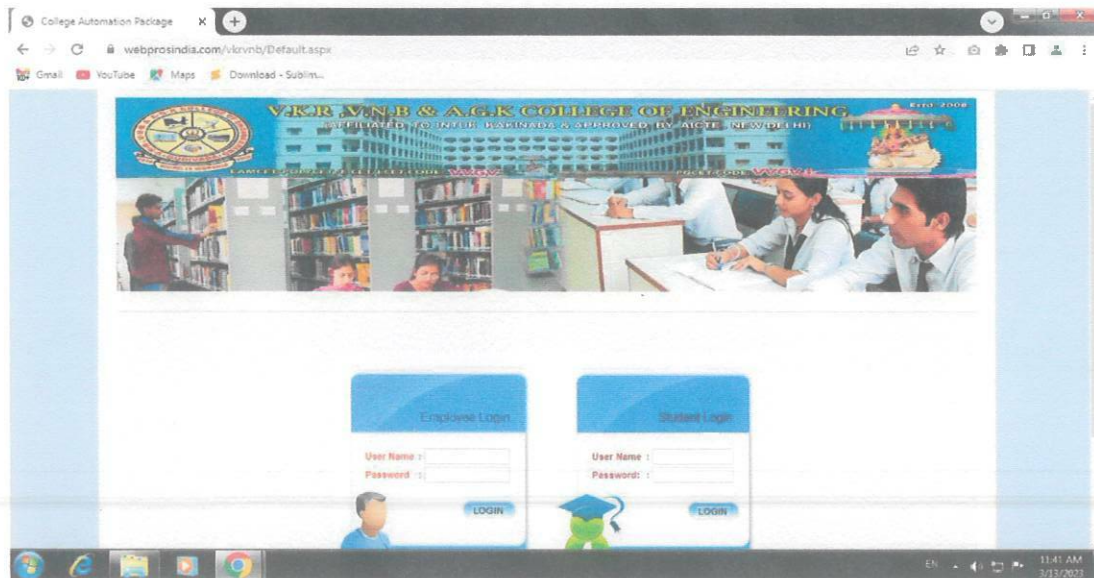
College Automation Package

webprosindia.com/vkrvnb/Default.aspx

Gmail YouTube Maps Download - Sublim...

V.K.R V.N.B & A.G.K COLLEGE OF ENGINEERING

Estd. 2008

(AFFILIATED TO JNTUK KAKINADA & APPROVED BY AICTE, NEW DELHI)

EAMCET CODE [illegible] ECET CODE VVGV

PGECET CODE VVGV

Employee Login

User Name :
Password :

LOGIN

Student Login

User Name :
Password: :

LOGIN

EN

11:41 AM
3/13/2023